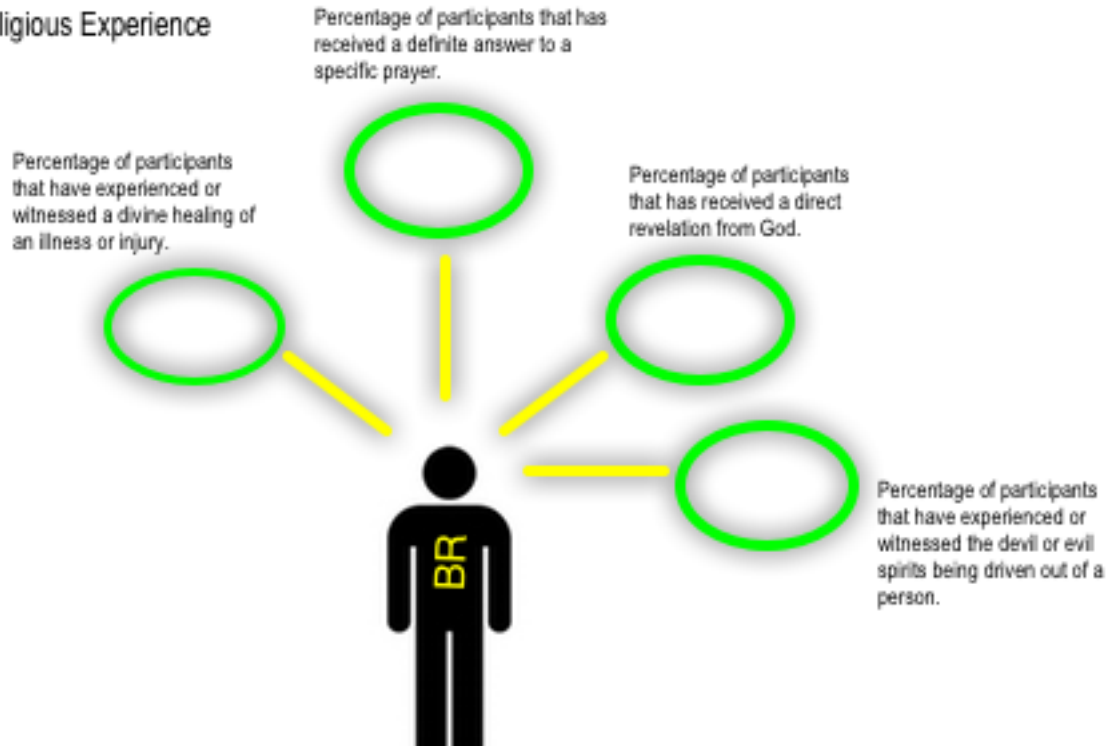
ligious Experience

Percentage of participants that has received a definite answer to a specific prayer.

Percentage of participants that have experienced or witnessed a divine healing of an illness or injury.

Percentage of participants that has received a direct revelation from God.

Percentage of participants that have experienced or witnessed the devil or evil spirits being driven out of a person.

BR